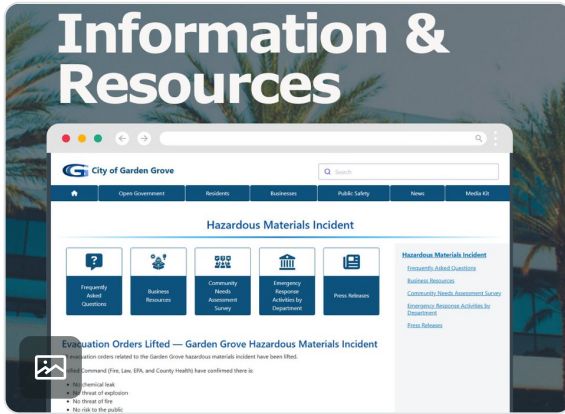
Information & Resources

City of Garden Grove

Search

Open Government | Residents | Businesses | Public Safety | News | Media Kit

Hazardous Materials Incident

Frequently Asked Questions

Business Resources

Community Needs Assessment Survey

Emergency Response Activities by Department

Press Releases

Hazardous Materials Incident

Frequently Asked Questions

Business Resources

Community Needs Assessment Survey

Emergency Response Activities by Department

Press Releases

Evacuation Orders Lifted — Garden Grove Hazardous Materials Incident

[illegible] evacuation orders related to the Garden Grove hazardous materials incident have been lifted.

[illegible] Command (Fire, Law, EPA, and County Health) have confirmed there is:

No chemical leak
No threat of explosion
No threat of fire
No risk to the public